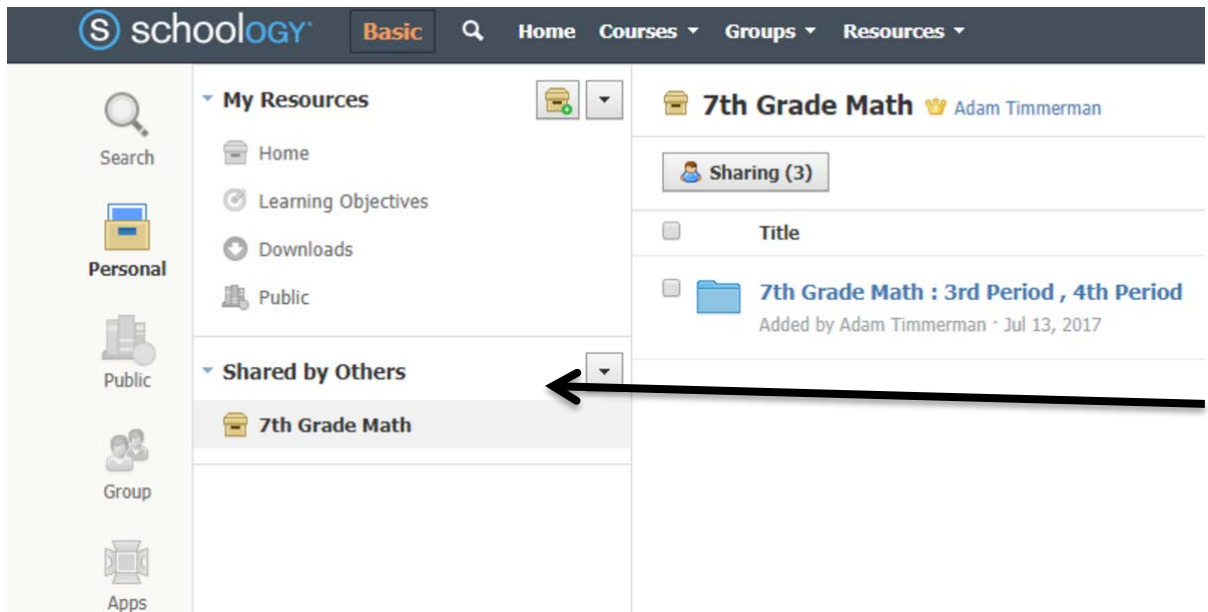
schoology Basic Home Courses ▾ Groups ▾ Resources ▾

Search

Personal

Public

Group

Apps

My Resources

Home

Learning Objectives

Downloads

Public

Shared by Others

7th Grade Math

7th Grade Math Adam Timmerman

Sharing (3)

Title

7th Grade Math : 3rd Period , 4th Period
Added by Adam Timmerman · Jul 13, 2017